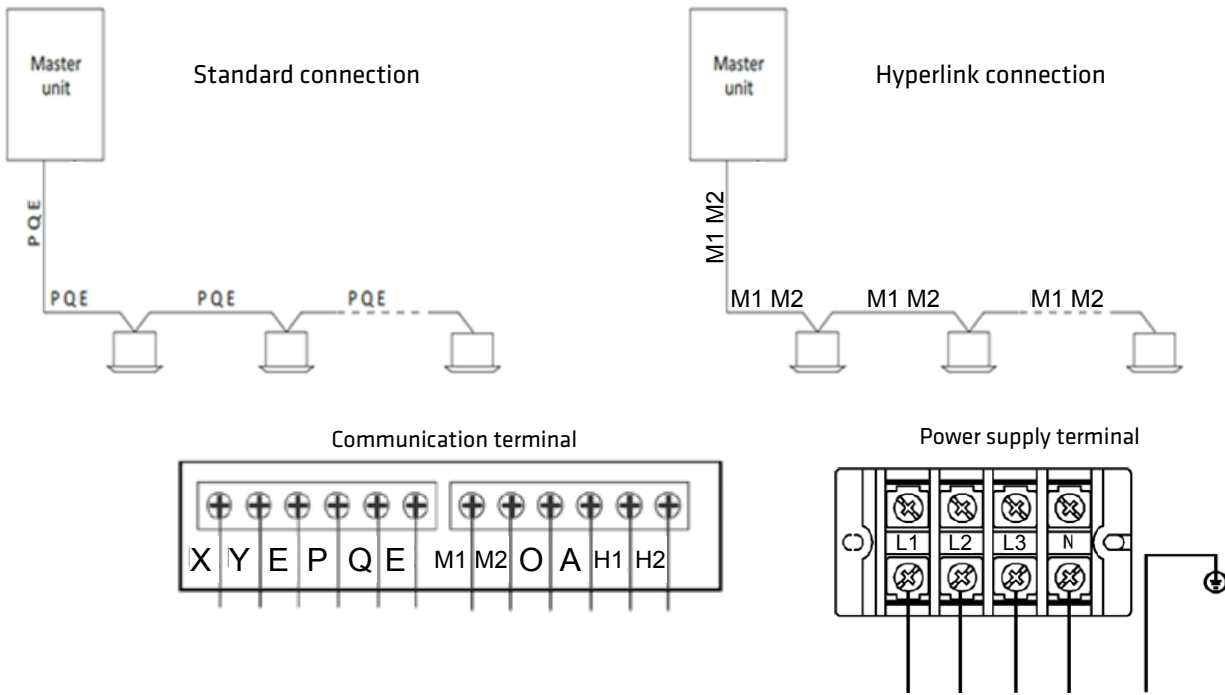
Master unit

Standard connection

PQE

PQE

PQE

PQE

Master unit

Hyperlink connection

M1 M2

M1 M2

M1 M2

M1 M2

Communication terminal

X Y E P Q E M1 M2 O A H1 H2

Power supply terminal

L1 L2 L3 N